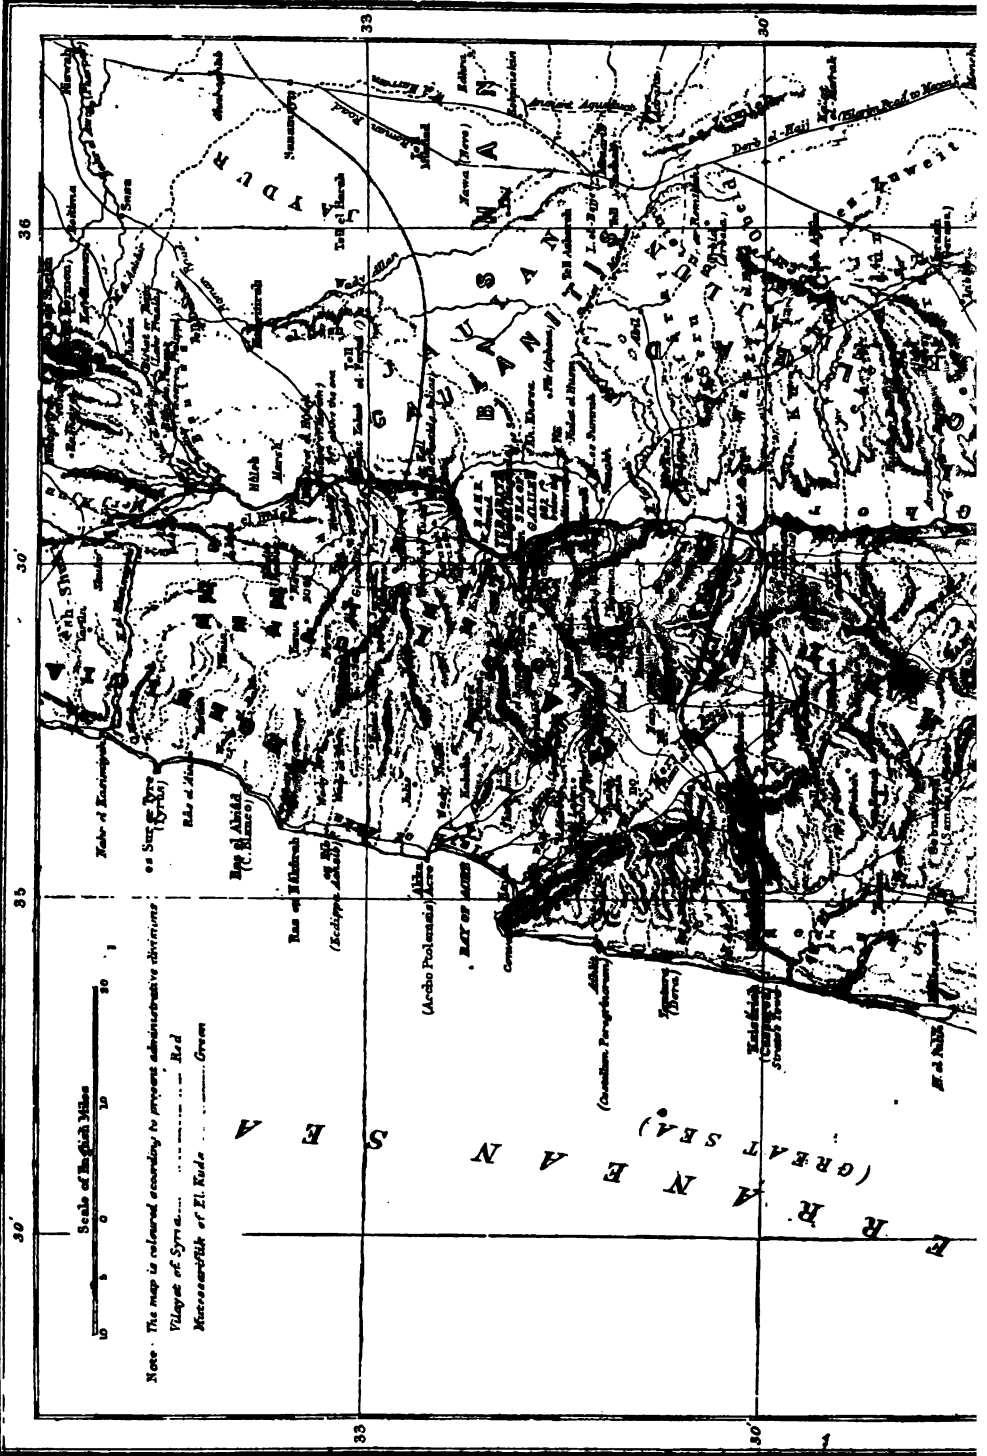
33
30'
36
30'
35
30'
33
30'

Scale of English Miles
0 5 10 15 20 30

Note. The map is coloured according to present administrative divisions
Vilayet of Syria ............ Red
Mutessarifik of El Kuds ......... Green

Es Sur or Tyre (Tyrus)
Nahr el Kasimiyeh
Ras el Abiad (C. Album)
Ras en Nakurah
ez Zib (Ecdippa Achzib)
Akka (Acre) (Acco Ptolemais)
BAY OF ACRE
Athlit (Castellum Peregrinorum)
Tantura (Dora)
Kaisariyeh (Caesarea Stratonis)
El Haram
Nahr el Falik
Wadi Akka
Damascus Road
Derb el Hajj
Pilgrim Road to Mecca
Ancient Aqueduct
Jedur
Jaulan
Batanea
Hauran
Tell Ashtarah
Ajlun
Belad Beshara
Huleh
Jordan
Sea of Galilee
Tiberias
El Kuneitra
Banias
Nawa
Kuweit
Ard el Bethaniyeh
Jebel esh Sheikh (Hermon)
Wady Yarmuk
Zerka
Nablus
Jenin
Carmel
MEDITERRANEAN SEA
(GREAT SEA)
E R R A N E A N S E A